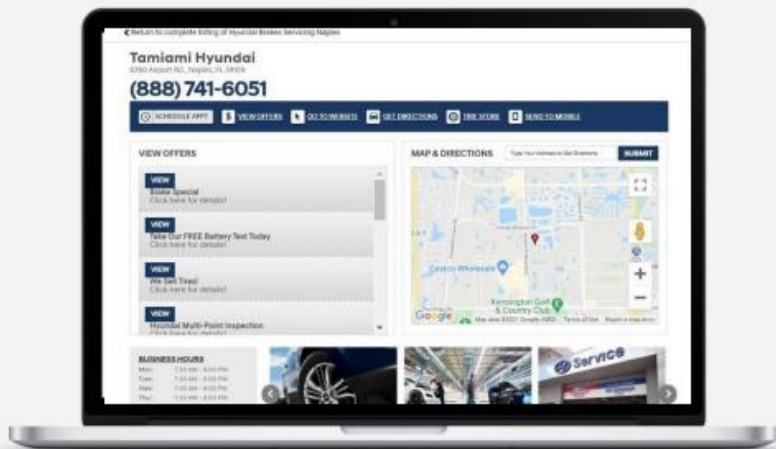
Return to complete listing of Hyundai Brakes Servicing Naples

Tamiami Hyundai
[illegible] Airport Rd., Naples, FL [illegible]

(888) 741-6051

SCHEDULE APPT | VIEW OFFERS | GO TO WEBSITE | GET DIRECTIONS | TIRE STORE | SEND TO MOBILE

VIEW OFFERS

VIEW
Brake Special
Click here for details!

VIEW
Take Our FREE Battery Test Today
Click here for details!

VIEW
We Sell Tires!
Click here for details!

VIEW
Hyundai Multi-Point Inspection
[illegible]

MAP & DIRECTIONS
Type Your Address to Get Directions
SUBMIT

Costco Wholesale
Kensington Golf & Country Club
Google
Map data ©2021 Google, INEGI   Terms of Use   Report a map error

BUSINESS HOURS
Mon: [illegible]
Tue: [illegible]
Wed: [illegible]
Thu: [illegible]

Service